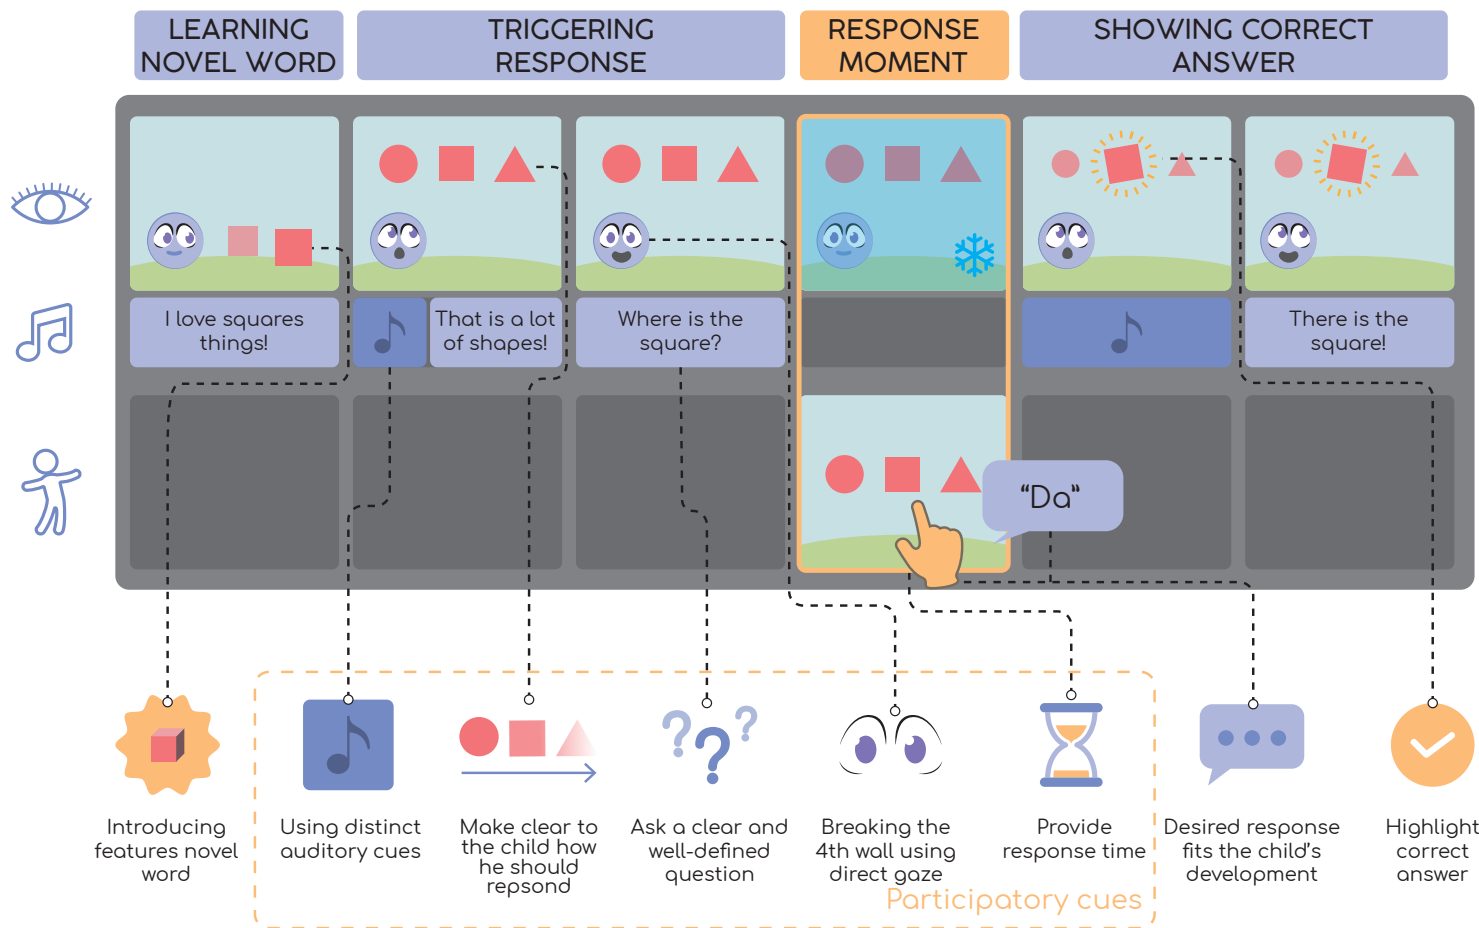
LEARNING NOVEL WORD

TRIGGERING RESPONSE

RESPONSE MOMENT

SHOWING CORRECT ANSWER

I love squares things!

That is a lot of shapes!

Where is the square?

There is the square!

“Da”

Introducing features novel word

Using distinct auditory cues

Make clear to the child how he should repsond

Ask a clear and well-defined question

Breaking the 4th wall using direct gaze

Provide response time

Desired response fits the child's development

Highlight correct answer

Participatory cues